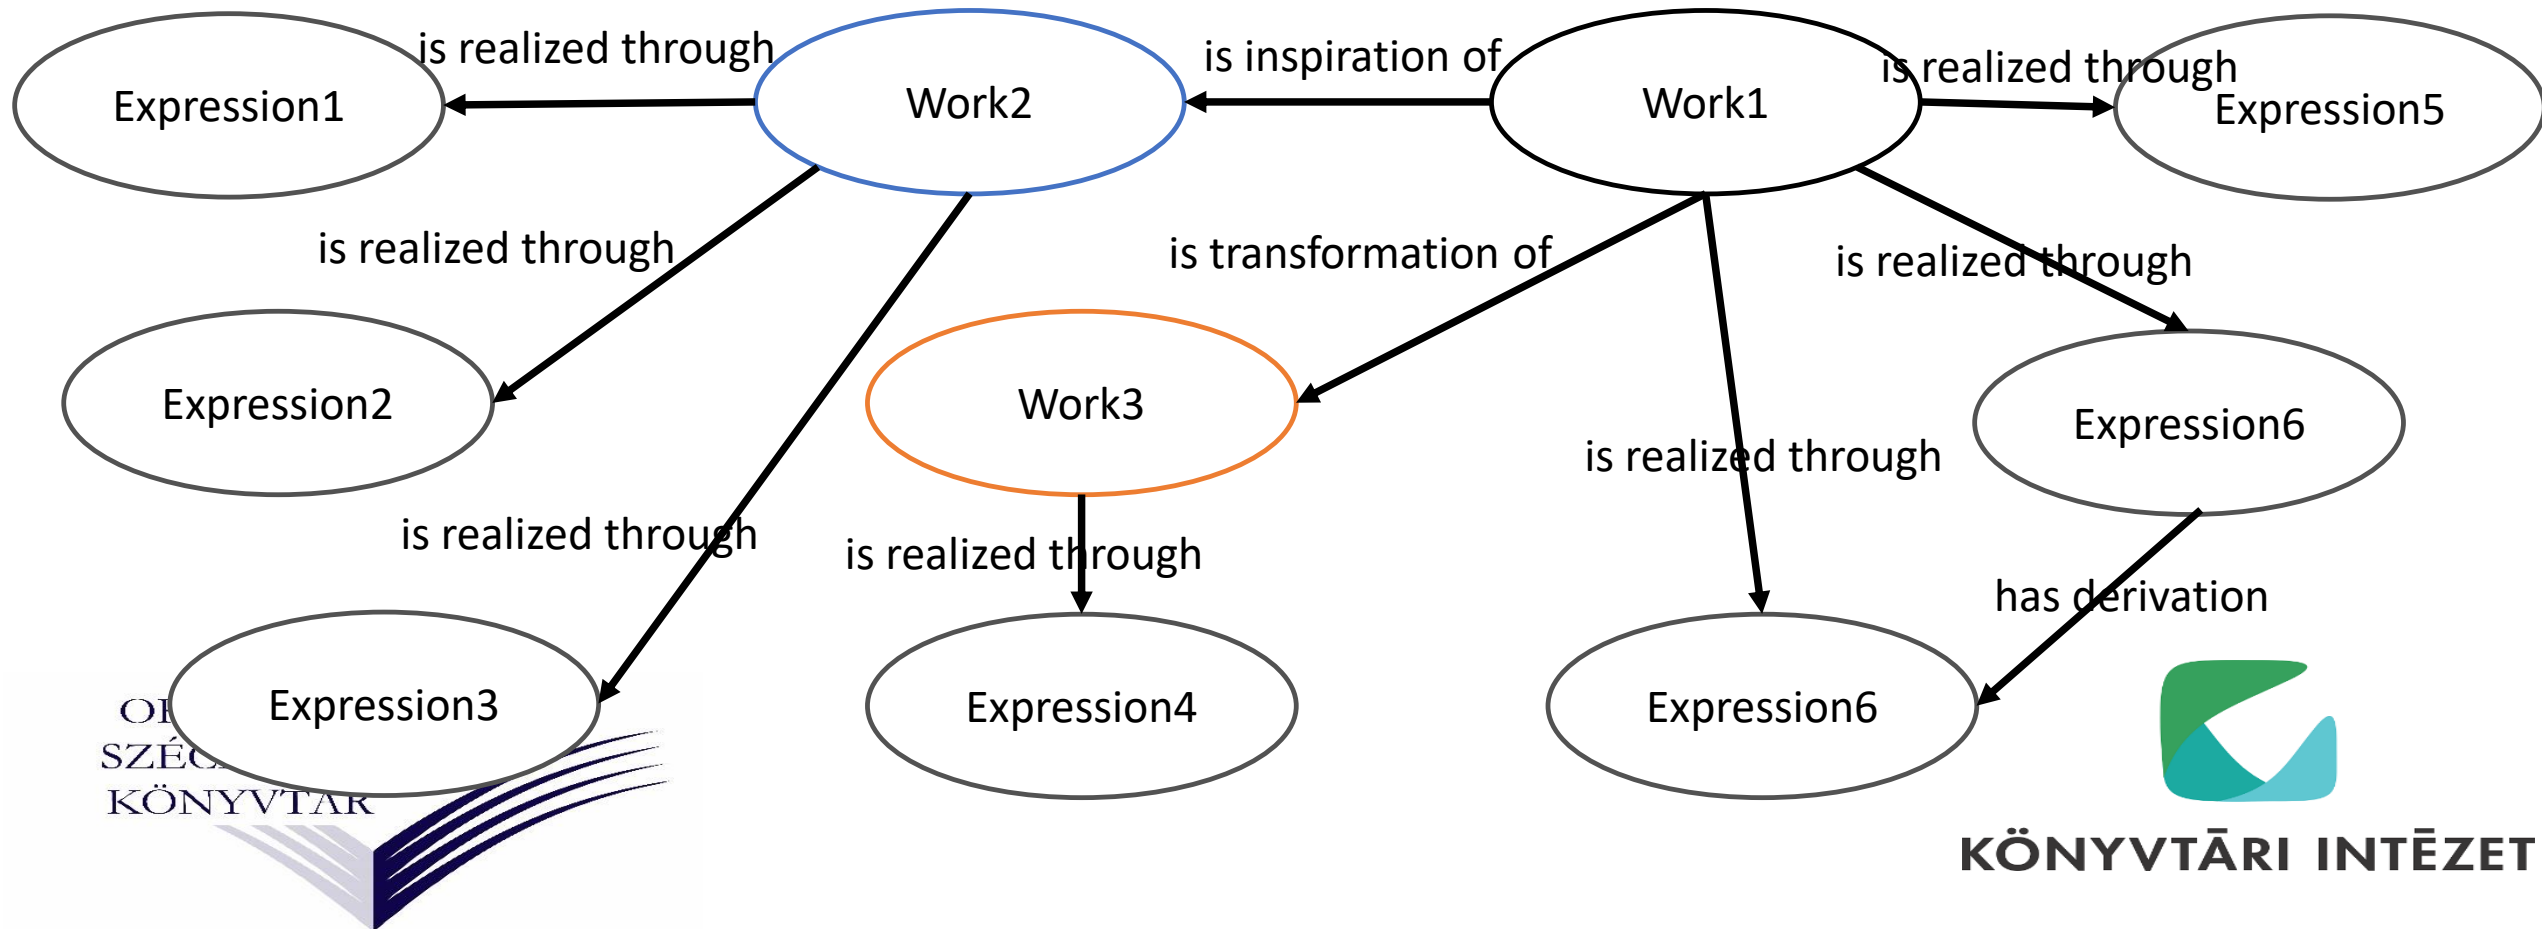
Expression1

is realized through

Work2

is inspiration of

Work1

is realized through

Expression5

is realized through

is transformation of

is realized through

Expression2

Work3

Expression6

is realized through

is realized through

is realized through

has derivation

OI
SZÉC
KÖNYVTÁR

Expression3

Expression4

Expression6

KÖNYVTÁRI INTÉZET